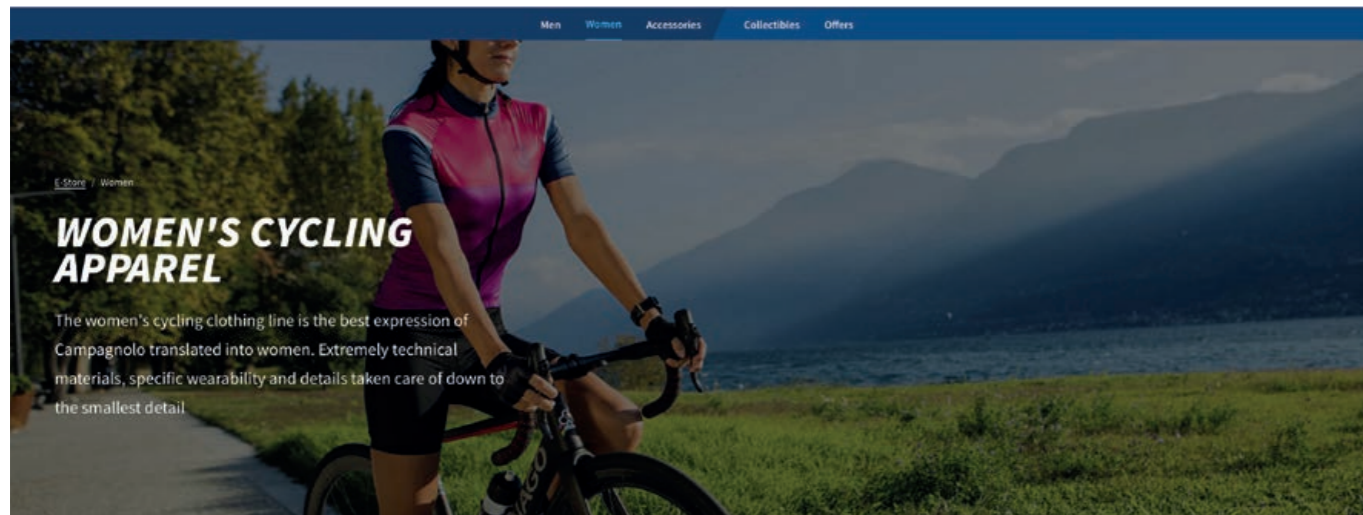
Men Women Accessories Collectibles Offers

E-Store / Women

WOMEN'S CYCLING APPAREL

The women's cycling clothing line is the best expression of Campagnolo translated into women. Extremely technical materials, specific wearability and details taken care of down to the smallest detail